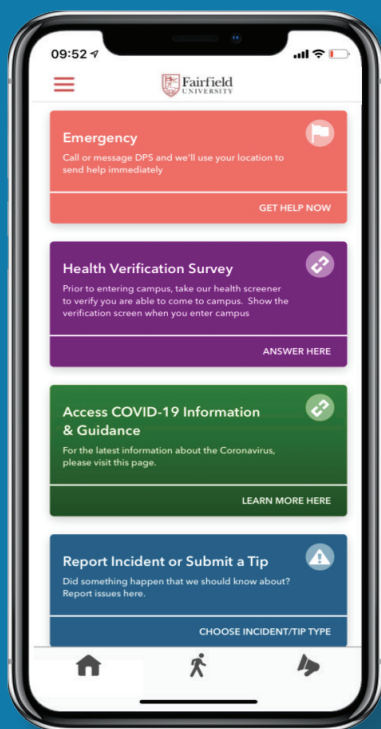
09:52

Fairfield UNIVERSITY

Emergency

Call or message DPS and we'll use your location to send help immediately

GET HELP NOW

Health Verification Survey

Prior to entering campus, take our health screener to verify you are able to come to campus. Show the verification screen when you enter campus

ANSWER HERE

Access COVID-19 Information & Guidance

For the latest information about the Coronavirus, please visit this page.

LEARN MORE HERE

Report Incident or Submit a Tip

Did something happen that we should know about? Report issues here.

CHOOSE INCIDENT/TIP TYPE